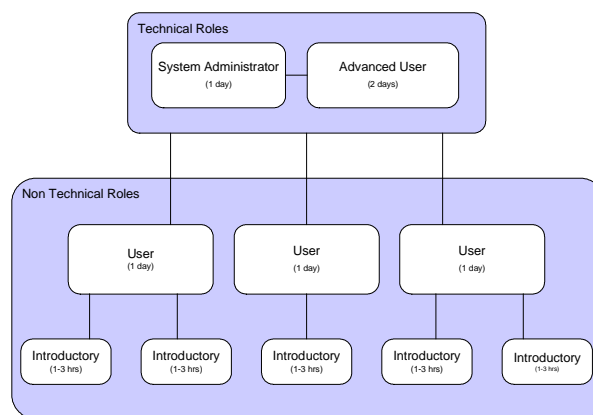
Technical Roles

System Administrator
(1 day)

Advanced User
(2 days)

Non Technical Roles

User
(1 day)

User
(1 day)

User
(1 day)

Introductory
(1-3 hrs)

Introductory
(1-3 hrs)

Introductory
(1-3 hrs)

Introductory
(1-3 hrs)

Introductory
(1-3 hrs)